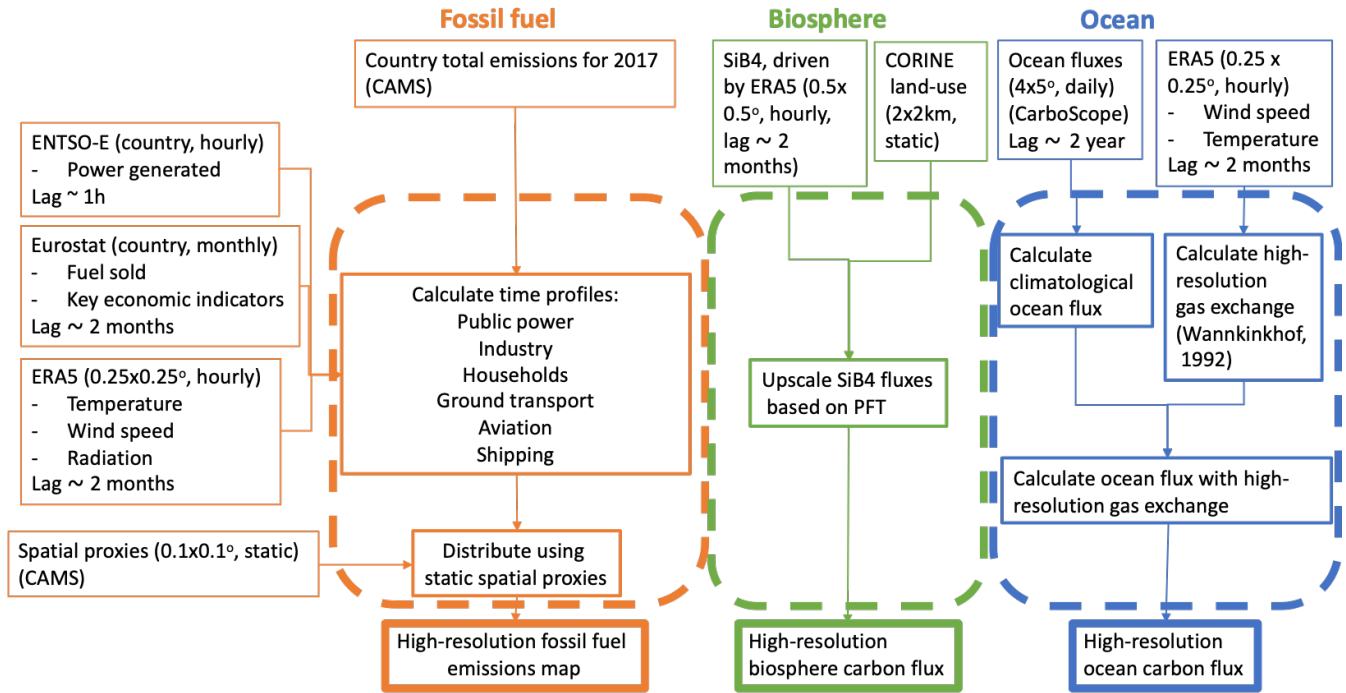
Fossil fuel

Country total emissions for 2017 (CAMS)

ENTSO-E (country, hourly)
- Power generated
Lag ~ 1h

Eurostat (country, monthly)
- Fuel sold
- Key economic indicators
Lag ~ 2 months

ERA5 (0.25x0.25$^o$, hourly)
- Temperature
- Wind speed
- Radiation
Lag ~ 2 months

Calculate time profiles:
Public power
Industry
Households
Ground transport
Aviation
Shipping

Spatial proxies (0.1x0.1$^o$, static) (CAMS)

Distribute using static spatial proxies

High-resolution fossil fuel emissions map

Biosphere

SiB4, driven by ERA5 (0.5x 0.5$^o$, hourly, lag ~ 2 months)

CORINE land-use (2x2km, static)

Upscale SiB4 fluxes based on PFT

High-resolution biosphere carbon flux

Ocean

Ocean fluxes (4x5$^o$, daily) (CarboScope) Lag ~ 2 year

ERA5 (0.25 x 0.25$^o$, hourly)
- Wind speed
- Temperature
Lag ~ 2 months

Calculate climatological ocean flux

Calculate high-resolution gas exchange (Wannkinkhof, 1992)

Calculate ocean flux with high-resolution gas exchange

High-resolution ocean carbon flux